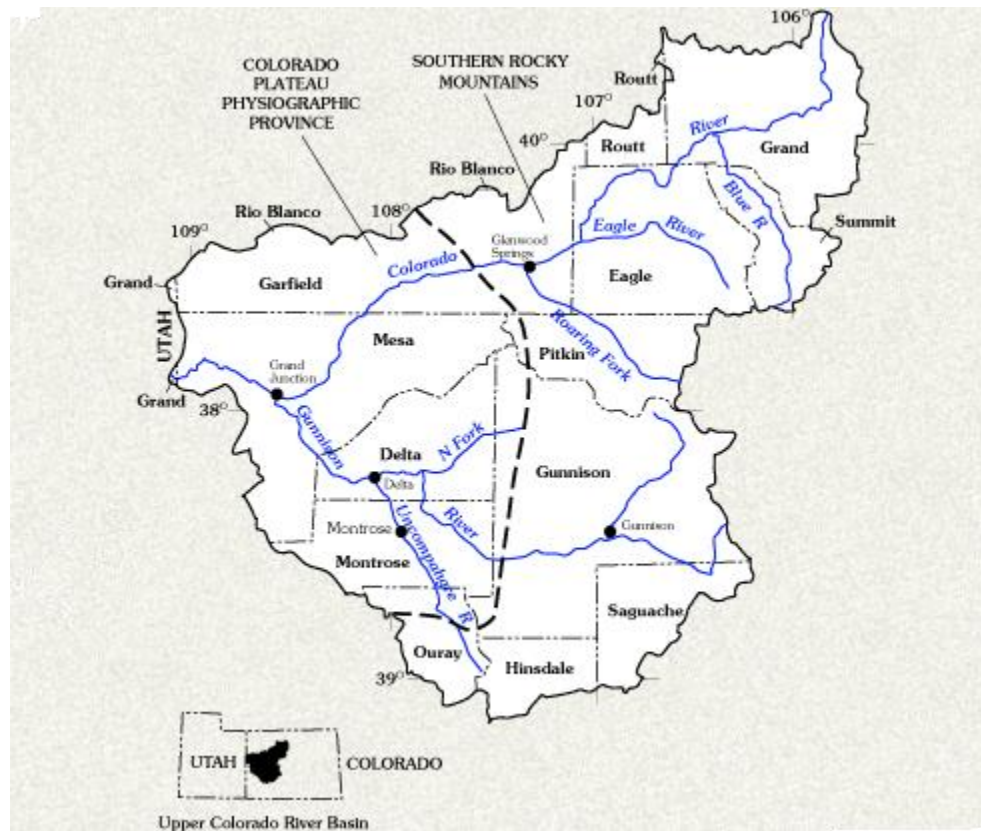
106°
COLORADO PLATEAU PHYSIOGRAPHIC PROVINCE
SOUTHERN ROCKY MOUNTAINS
Routt
107°
Routt
River
Grand
40°
Rio Blanco
Blue R
Rio Blanco
108°
Eagle
River
Summit
109°
Glenwood Springs
Colorado
Eagle
Grand
Garfield
UTAH
Mesa
Roaring Fork
Pitkin
Grand Junction
Grand
38°
Gunnison
N Fork
Delta
Delta
Gunnison
Montrose
Uncompahgre R
River
Gunnison
Montrose
Saguache
Ouray
39°
Hinsdale
UTAH
COLORADO
Upper Colorado River Basin